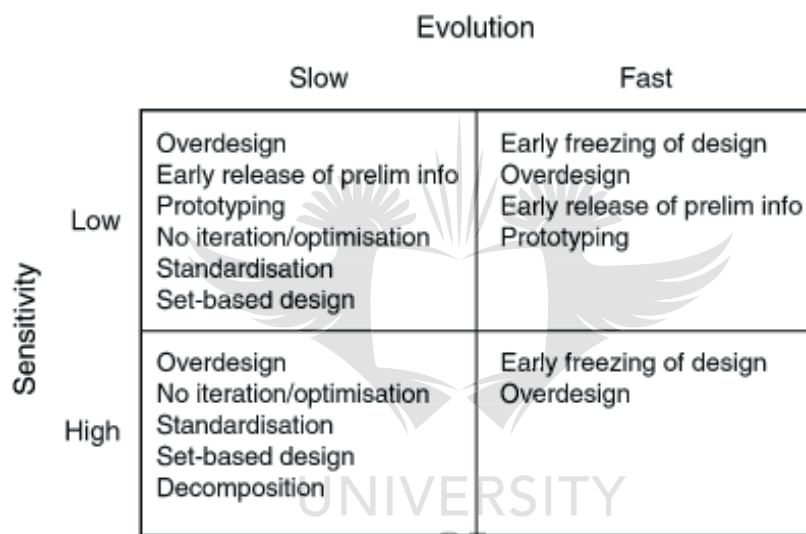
Evolution

| Sensitivity | Slow | Fast |
|---|---|---|
| Low | Overdesign<br>Early release of prelim info<br>Prototyping<br>No iteration/optimisation<br>Standardisation<br>Set-based design | Early freezing of design<br>Overdesign<br>Early release of prelim info<br>Prototyping |
| High | Overdesign<br>No iteration/optimisation<br>Standardisation<br>Set-based design<br>Decomposition | Early freezing of design<br>Overdesign |

UNIVERSITY